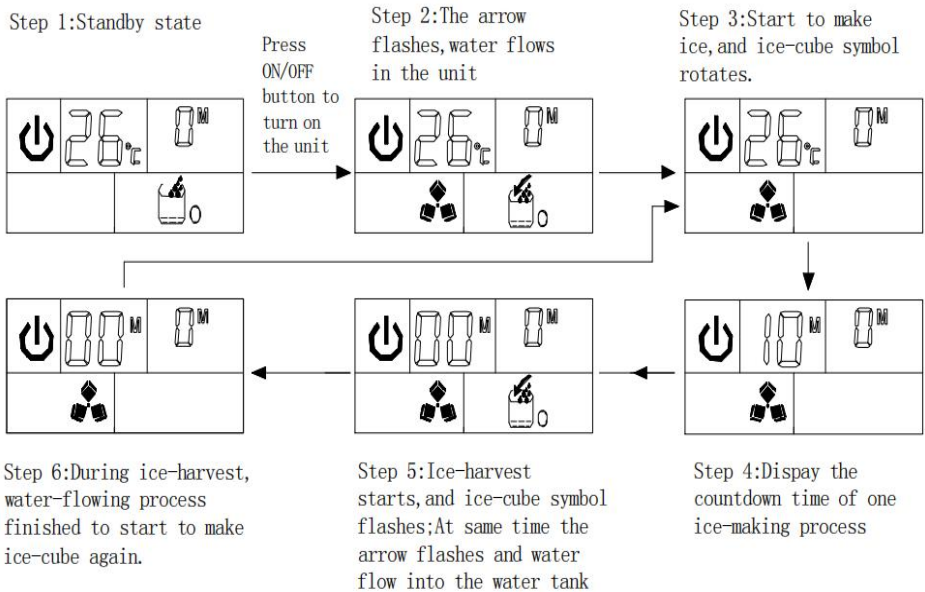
Step 1:Standby state

Press ON/OFF button to turn on the unit

Step 2:The arrow flashes,water flows in the unit

Step 3:Start to make ice,and ice-cube symbol rotates.

26℃ 0M

26℃ 0M

26℃ 0M

00M 0M

00M 0M

10M 0M

Step 6:During ice-harvest, water-flowing process finished to start to make ice-cube again.

Step 5:Ice-harvest starts,and ice-cube symbol flashes;At same time the arrow flashes and water flow into the water tank

Step 4:Dispay the countdown time of one ice-making process